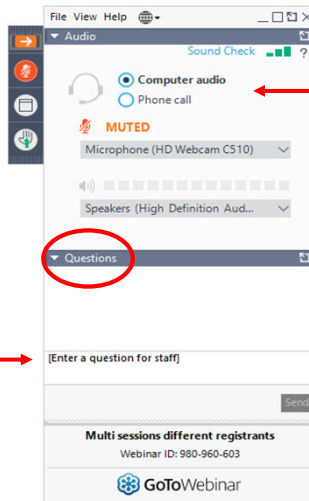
File View Help

Audio

Sound Check ?

Computer audio

Phone call

MUTED

Microphone (HD Webcam C510)

Speakers (High Definition Aud...

Questions

[Enter a question for staff]

Send

Multi sessions different registrants

Webinar ID: 980-960-603

GoToWebinar